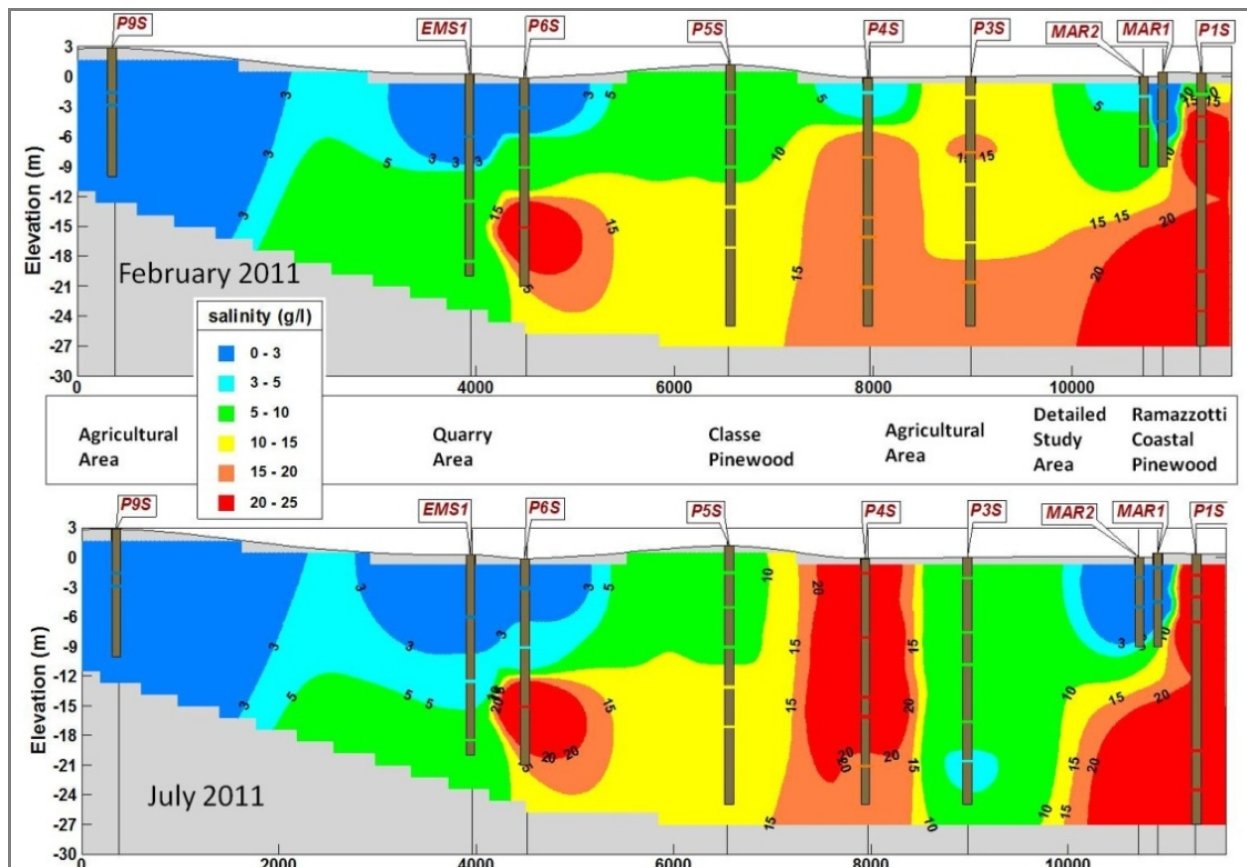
P9S EMS1 P6S P5S P4S P3S MAR2 MAR1 P1S

3
0
-3
-6
-9
-12
-15
-18
-21
-24
-27
-30

Elevation (m)

February 2011

3 3 5 3 3 5 3 15 15 5 10 5 15 15 15 15 15 20 20 15 10 5

0 4000 6000 8000 10000

salinity (g/l)
0 - 3
3 - 5
5 - 10
10 - 15
15 - 20
20 - 25

Agricultural Area

Quarry Area

Classe Pinewood

Agricultural Area

Detailed Study Area

Ramazzotti Coastal Pinewood

P9S EMS1 P6S P5S P4S P3S MAR2 MAR1 P1S

3
0
-3
-6
-9
-12
-15
-18
-21
-24
-27
-30

Elevation (m)

July 2011

3 3 3 5 3 5 5 3 5 20 15 20 20 10 15 15 20 20 15 15 20 15 10 10 15 20 3 3 10 15

0 2000 4000 6000 8000 10000